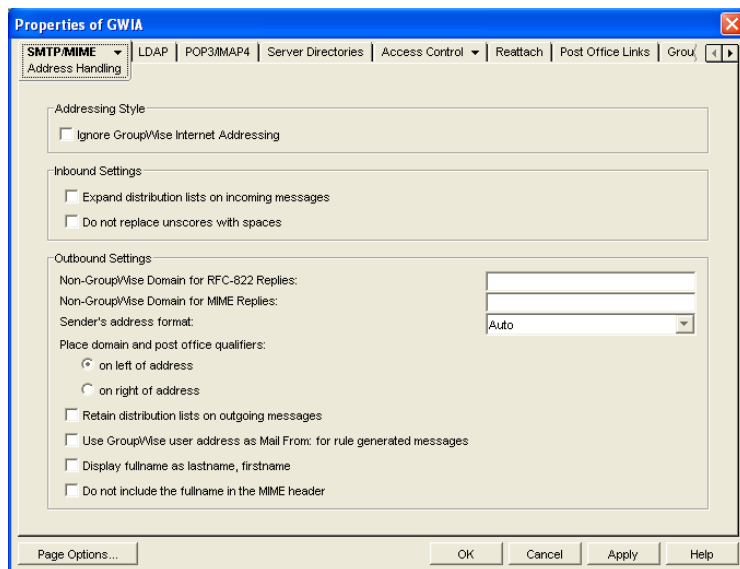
Properties of GWIA

SMTP/MIME
Address Handling

LDAP | POP3/IMAP4 | Server Directories | Access Control | Reattach | Post Office Links | Grou

Addressing Style

Ignore GroupWise Internet Addressing

Inbound Settings

Expand distribution lists on incoming messages

Do not replace unscores with spaces

Outbound Settings

Non-GroupWise Domain for RFC-822 Replies:

Non-GroupWise Domain for MIME Replies:

Sender's address format:

Auto

Place domain and post office qualifiers:

on left of address

on right of address

Retain distribution lists on outgoing messages

Use GroupWise user address as Mail From: for rule generated messages

Display fullname as lastname, firstname

Do not include the fullname in the MIME header

Page Options...

OK

Cancel

Apply

Help